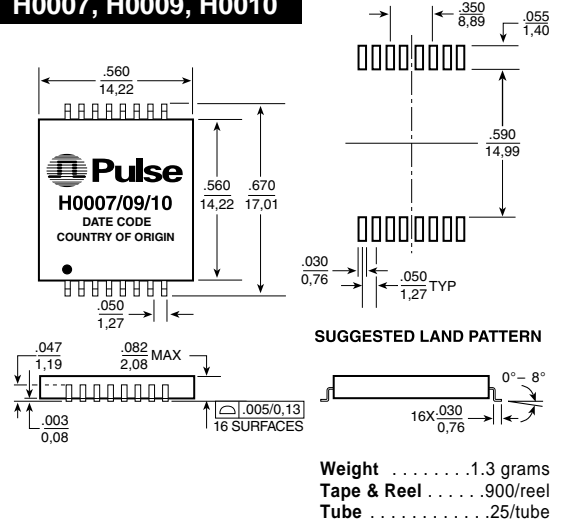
H0007, H0009, H0010

.560
14,22

Pulse
H0007/09/10
DATE CODE
COUNTRY OF ORIGIN

.560
14,22

.670
17,01

.050
1,27

.047
1,19

.082
2,08 MAX

.003
0,08

.005/0,13
16 SURFACES

.350
8,89

.055
1,40

.590
14,99

.030
0,76

.050
1,27 TYP

SUGGESTED LAND PATTERN

0°– 8°

16X .030
0,76

Weight . . . . . . . . 1.3 grams
Tape & Reel . . . . . . 900/reel
Tube . . . . . . . . . . . . 25/tube